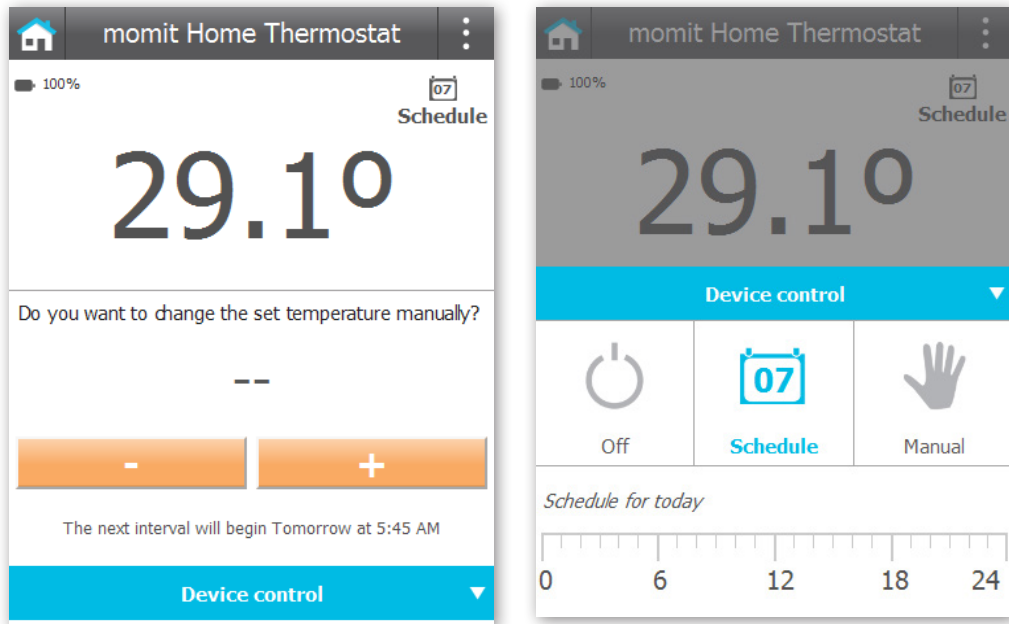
momit Home Thermostat

100%

07
Schedule

29.1º

Do you want to change the set temperature manually?

--

-

+

The next interval will begin Tomorrow at 5:45 AM

Device control

momit Home Thermostat

100%

07
Schedule

29.1º

Device control

Off

07
Schedule

Manual

Schedule for today

0 6 12 18 24